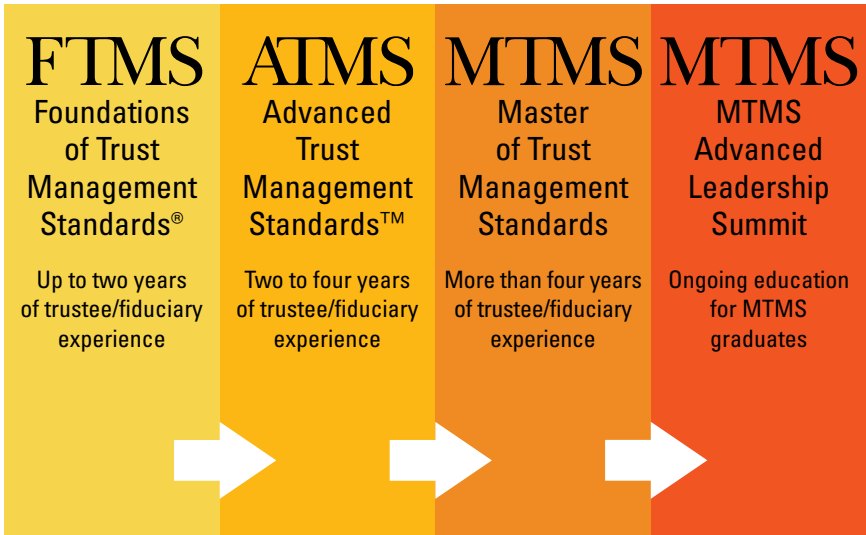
FTMS
Foundations of Trust Management Standards®

Up to two years of trustee/fiduciary experience

ATMS
Advanced Trust Management Standards™

Two to four years of trustee/fiduciary experience

MTMS
Master of Trust Management Standards

More than four years of trustee/fiduciary experience

MTMS
MTMS Advanced Leadership Summit

Ongoing education for MTMS graduates